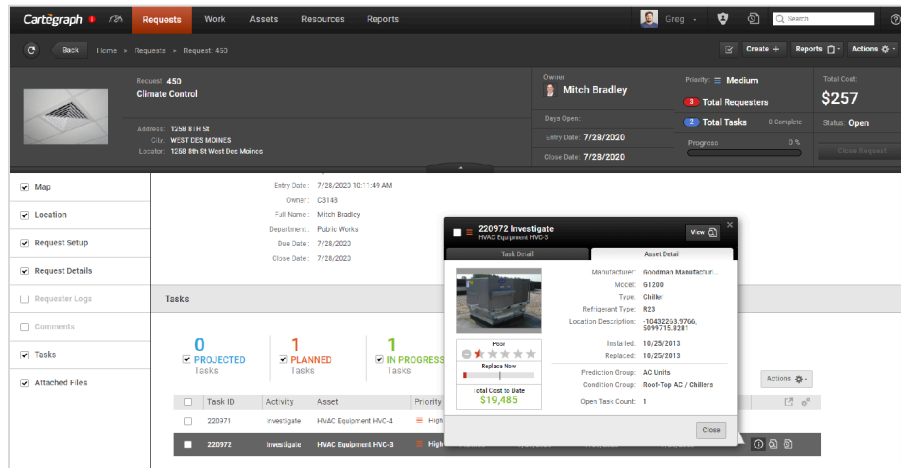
Cartegraph Requests Work Assets Resources Reports Greg Search

Back Home > Requests > Request: 450 Create + Reports Actions

Request: 450
Climate Control

Address: 1258 8th St
City: WEST DES MOINES
Locator: 1258 8th St West Des Moines

Owner
Mitch Bradley

Days Open:
Entry Date: 7/28/2020
Close Date: 7/28/2020

Priority: Medium
3 Total Requesters
2 Total Tasks 0 Complete
Progress 0 %

Total Cost:
$257
Status: Open
Close Request

Map
Location
Request Setup
Request Details
Requester Logs
Comments
Tasks
Attached Files

Entry Date: 7/28/2020 10:11:49 AM
Owner: C3143
Full Name: Mitch Bradley
Department: Public Works
Due Date: 7/28/2020
Close Date: 7/28/2020

Tasks

0 PROJECTED Tasks
1 PLANNED Tasks
1 IN PROGRESS Tasks

Actions

| | Task ID | Activity | Asset | Priority |
|---|---|---|---|---|
| | 220971 | Investigate | HVAC Equipment HVC-4 | High |
| | 220972 | Investigate | HVAC Equipment HVC-3 | High |

220972 Investigate
HVAC Equipment HVC-3
View
Task Detail Asset Detail

Poor
Replace Now
Total Cost to Date
$19,485

Manufacturer: Goodman Manufactur...
Model: G1200
Type: Chiller
Refrigerant Type: R23
Location Description: -10432203.9766, 5099715.8281
Installed: 10/25/2013
Replaced: 10/25/2013
Prediction Group: AC Units
Condition Group: Roof-Top AC / Chillers
Open Task Count: 1

Close